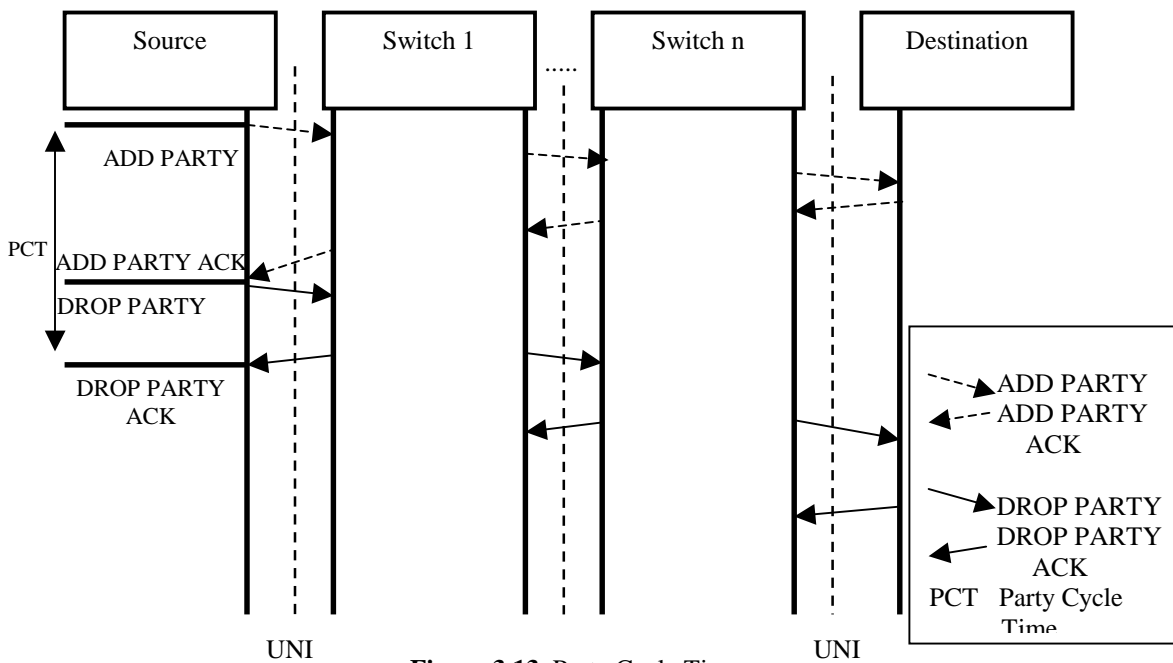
Source

Switch 1

.....

Switch n

Destination

ADD PARTY

PCT

ADD PARTY ACK

DROP PARTY

DROP PARTY ACK

ADD PARTY

ADD PARTY ACK

DROP PARTY

DROP PARTY ACK

PCT Party Cycle Time

UNI

UNI

Figure 3.13: Party Cycle Time